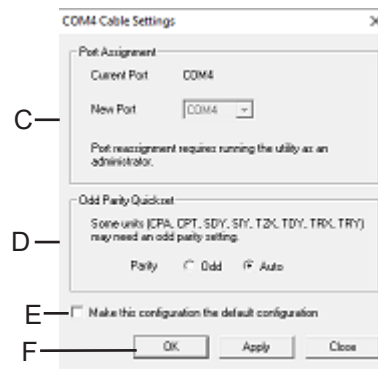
COM4 Cable Settings
×

Port Assignment

Current Port COM4

New Port COM4

Port reassignment requires running the utility as an administrator.

C

Odd Parity Quickset

Some units (CPA, CPT, SDY, SIY, T2X, TDY, TRX, TRY) may need an odd parity setting.

Parity Odd Auto

D

E Make this configuration the default configuration

F OK Apply Close